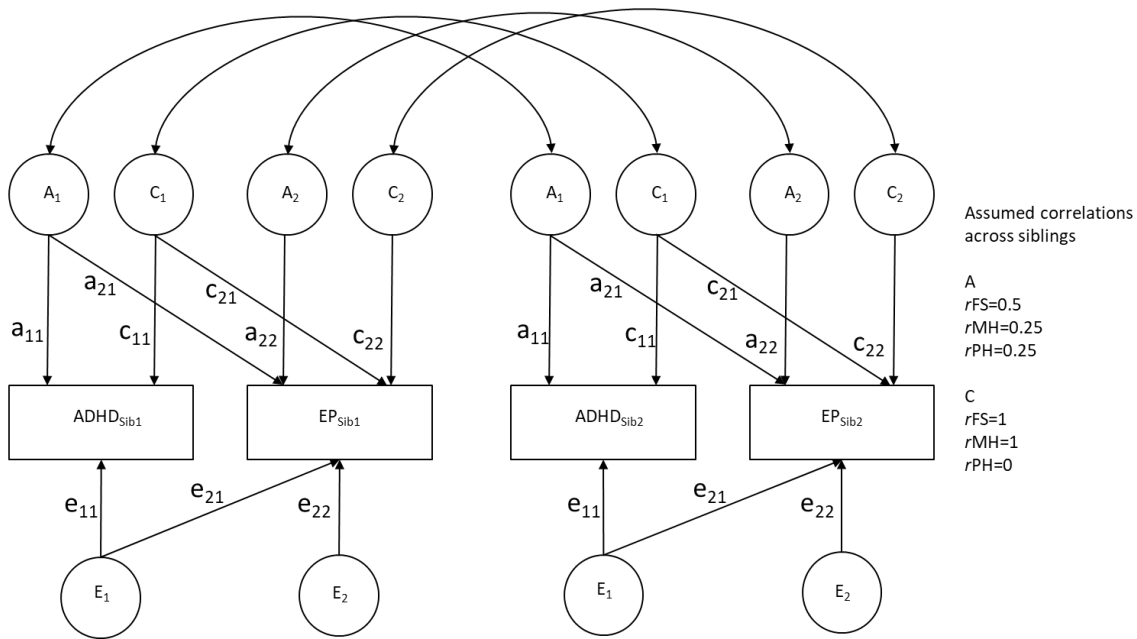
$A_1$ $C_1$ $A_2$ $C_2$ $A_1$ $C_1$ $A_2$ $C_2$

Assumed correlations across siblings

A
$r$FS=0.5
$r$MH=0.25
$r$PH=0.25

C
$r$FS=1
$r$MH=1
$r$PH=0

$a_{21}$ $c_{21}$ $a_{11}$ $c_{11}$ $a_{22}$ $c_{22}$ $a_{21}$ $c_{21}$ $a_{11}$ $c_{11}$ $a_{22}$ $c_{22}$

$ADHD_{Sib1}$ $EP_{Sib1}$ $ADHD_{Sib2}$ $EP_{Sib2}$

$e_{11}$ $e_{21}$ $e_{22}$ $e_{11}$ $e_{21}$ $e_{22}$

$E_1$ $E_2$ $E_1$ $E_2$